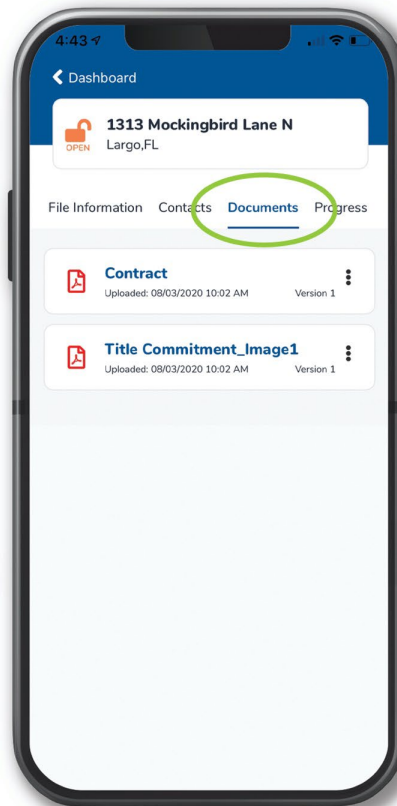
4:43

Dashboard

OPEN

1313 Mockingbird Lane N
Largo,FL

File Information Contacts Documents Progress

Contract
Uploaded: 08/03/2020 10:02 AM Version 1

Title Commitment_Image1
Uploaded: 08/03/2020 10:02 AM Version 1